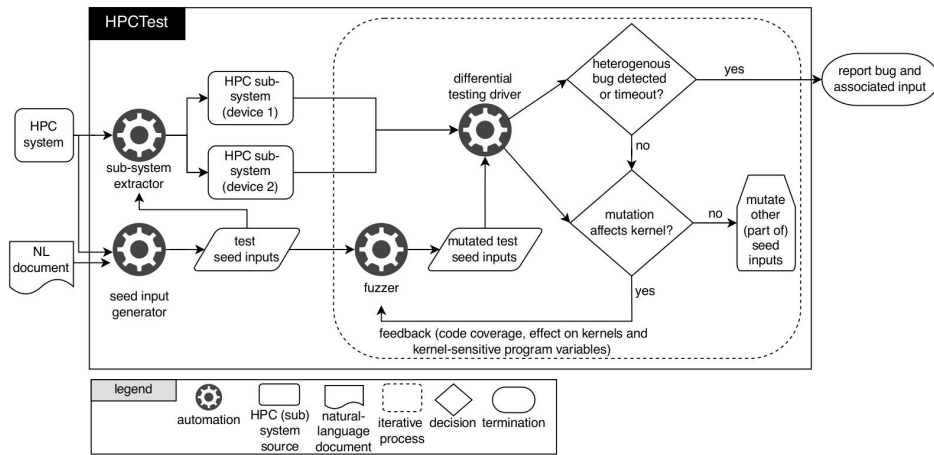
HPCTest

HPC system

NL document

sub-system extractor

seed input generator

HPC sub-system (device 1)

HPC sub-system (device 2)

test seed inputs

differential testing driver

fuzzer

mutated test seed inputs

heterogenous bug detected or timeout?

yes

report bug and associated input

no

mutation affects kernel?

no

mutate other (part of) seed inputs

yes

feedback (code coverage, effect on kernels and kernel-sensitive program variables)

legend

automation

HPC (sub) system source

natural-language document

iterative process

decision

termination